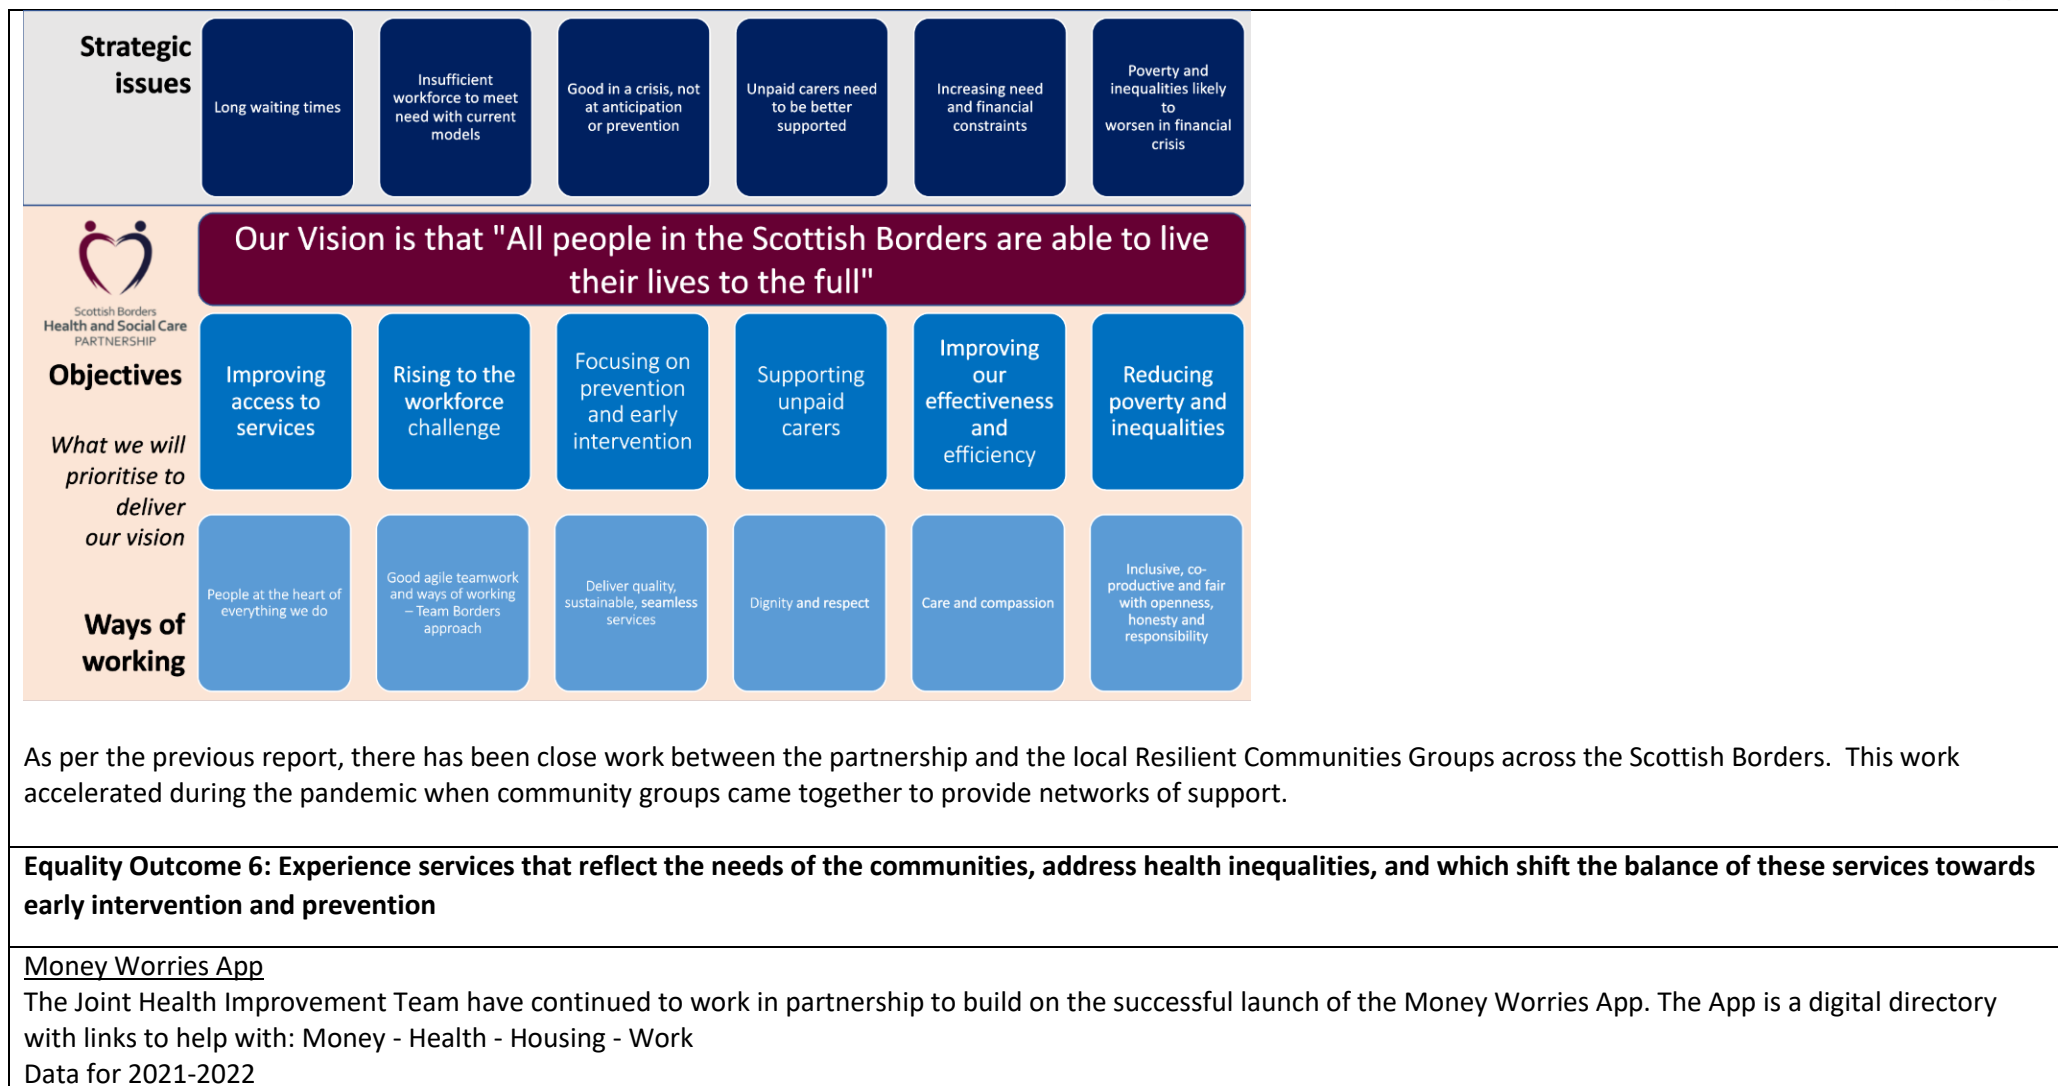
Strategic issues

Long waiting times

Insufficient workforce to meet need with current models

Good in a crisis, not at anticipation or prevention

Unpaid carers need to be better supported

Increasing need and financial constraints

Poverty and inequalities likely to worsen in financial crisis

Our Vision is that "All people in the Scottish Borders are able to live their lives to the full"

Scottish Borders Health and Social Care PARTNERSHIP

Objectives

What we will prioritise to deliver our vision

Improving access to services

Rising to the workforce challenge

Focusing on prevention and early intervention

Supporting unpaid carers

Improving our effectiveness and efficiency

Reducing poverty and inequalities

Ways of working

People at the heart of everything we do

Good agile teamwork and ways of working – Team Borders approach

Deliver quality, sustainable, seamless services

Dignity and respect

Care and compassion

Inclusive, co-productive and fair with openness, honesty and responsibility

As per the previous report, there has been close work between the partnership and the local Resilient Communities Groups across the Scottish Borders. This work accelerated during the pandemic when community groups came together to provide networks of support.

**Equality Outcome 6: Experience services that reflect the needs of the communities, address health inequalities, and which shift the balance of these services towards early intervention and prevention**

Money Worries App
The Joint Health Improvement Team have continued to work in partnership to build on the successful launch of the Money Worries App. The App is a digital directory with links to help with: Money - Health - Housing - Work
Data for 2021-2022